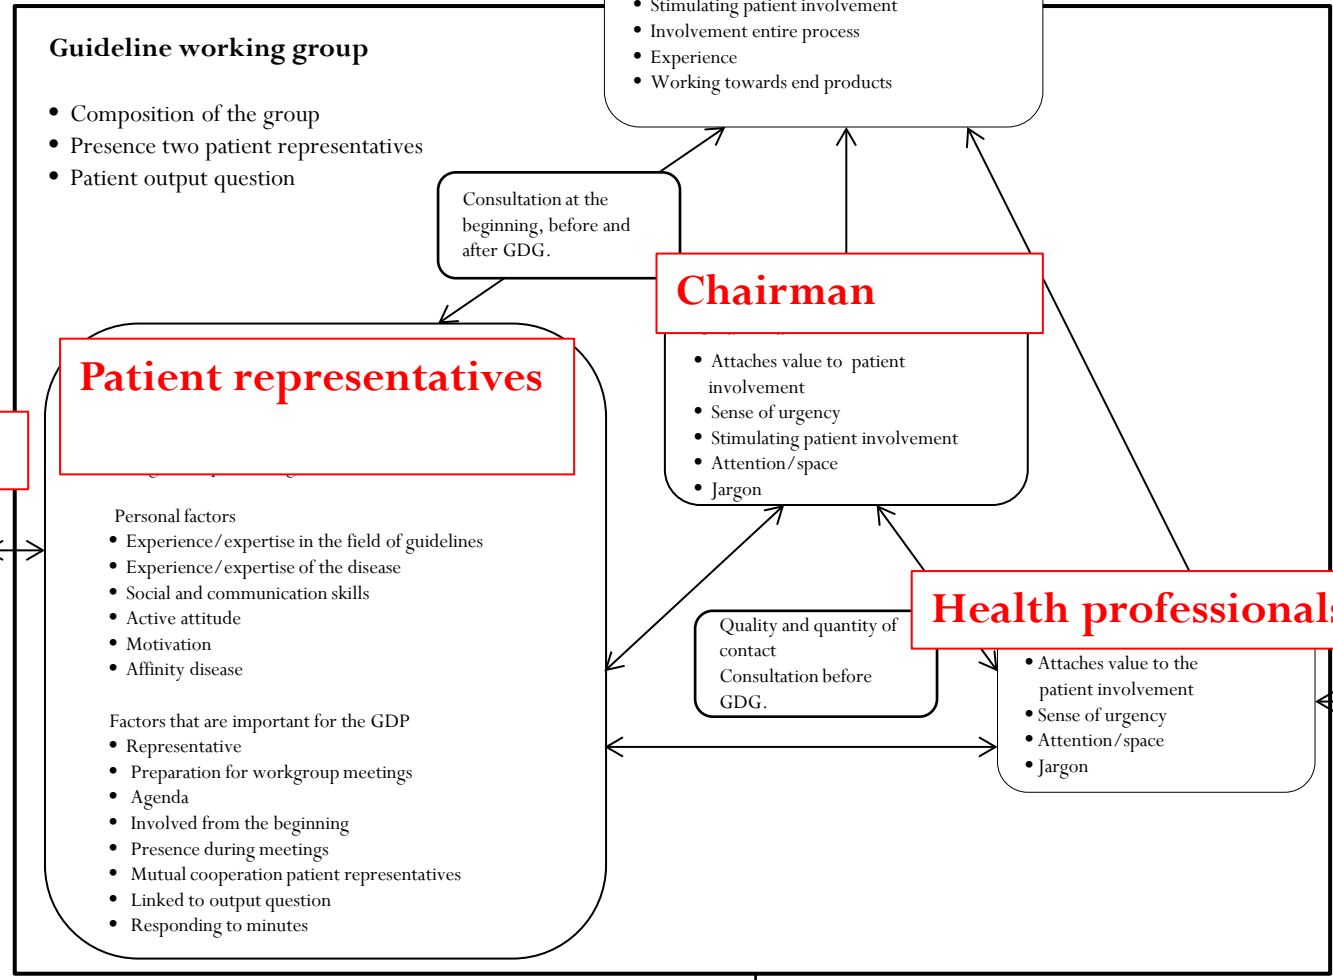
Guideline working group

- Composition of the group
- Presence two patient representatives
- Patient output question

- Stimulating patient involvement
- Involvement entire process
- Experience
- Working towards end products

Consultation at the beginning, before and after GDG.

Chairman

- Attaches value to patient involvement
- Sense of urgency
- Stimulating patient involvement
- Attention/space
- Jargon

Patient representatives

Personal factors
- Experience/expertise in the field of guidelines
- Experience/expertise of the disease
- Social and communication skills
- Active attitude
- Motivation
- Affinity disease

Factors that are important for the GDP
- Representative
- Preparation for workgroup meetings
- Agenda
- Involved from the beginning
- Presence during meetings
- Mutual cooperation patient representatives
- Linked to output question
- Responding to minutes

Quality and quantity of contact
Consultation before GDG.

Health professionals

- Attaches value to the patient involvement
- Sense of urgency
- Attention/space
- Jargon